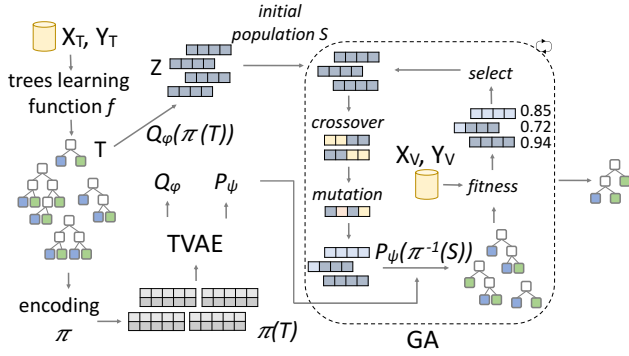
$X_T$, $Y_T$

trees learning function $f$

T

encoding $\pi$

Z

initial population S

$Q_\varphi(\pi(T))$

$Q_\varphi$ $P_\psi$

TVAE

$\pi(T)$

select

crossover

0.85
0.72
0.94

$X_V$, $Y_V$

fitness

mutation

$P_\psi(\pi^{-1}(S))$

GA